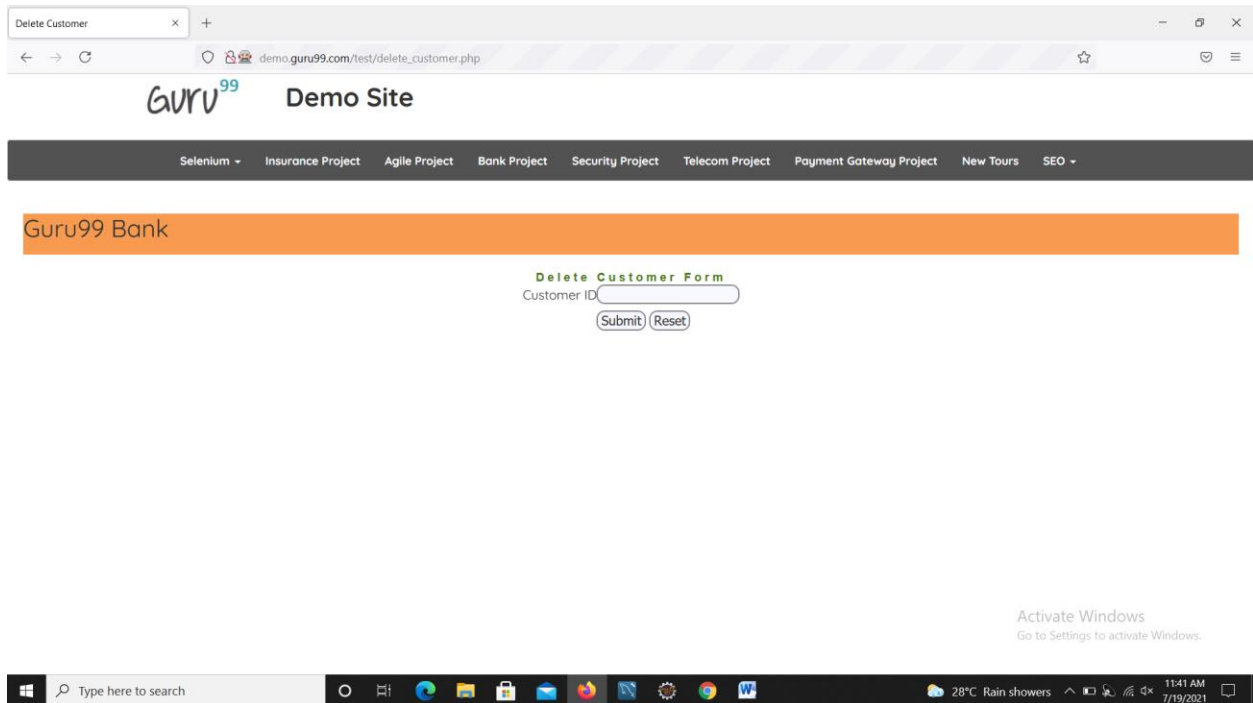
Delete Customer × +

demo.guru99.com/test/delete_customer.php

GUru99 Demo Site

Selenium ▾ Insurance Project Agile Project Bank Project Security Project Telecom Project Payment Gateway Project New Tours SEO ▾

Guru99 Bank

Delete Customer Form

Customer ID

Submit Reset

Activate Windows
Go to Settings to activate Windows.

Type here to search

28°C Rain showers 11:41 AM 7/19/2021